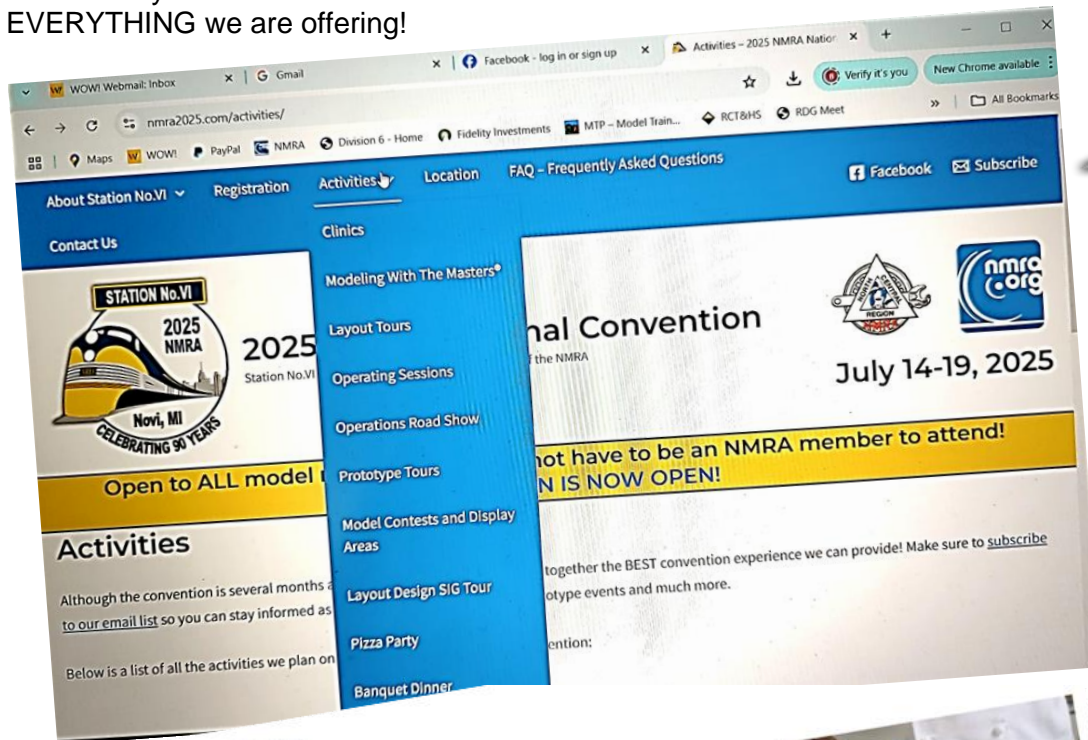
EVERYTHING we are offering!

WOW! Webmail: Inbox × | G Gmail × | Facebook - log in or sign up × | Activities – 2025 NMRA Nation × +

nmra2025.com/activities/

Verify it's you | New Chrome available

Maps | WOW! | PayPal | NMRA | Division 6 - Home | Fidelity Investments | MTP – Model Train... | RCT&HS | RDG Meet | » | All Bookmarks

About Station No.VI | Registration | Activities | Location | FAQ – Frequently Asked Questions | Facebook | Subscribe

Contact Us

Clinics

Modeling With The Masters®

Layout Tours

Operating Sessions

Operations Road Show

Prototype Tours

Model Contests and Display Areas

Layout Design SIG Tour

Pizza Party

Banquet Dinner

STATION No.VI 2025 NMRA Novi, MI CELEBRATING 90 YEARS

2025 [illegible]nal Convention

Station No.VI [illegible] the NMRA

nmra.org

July 14-19, 2025

Open to ALL model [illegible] not have to be an NMRA member to attend!

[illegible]N IS NOW OPEN!

Activities

Although the convention is several months a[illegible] together the BEST convention experience we can provide! Make sure to subscribe to our email list so you can stay informed as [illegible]otype events and much more.

Below is a list of all the activities we plan on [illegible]ention: